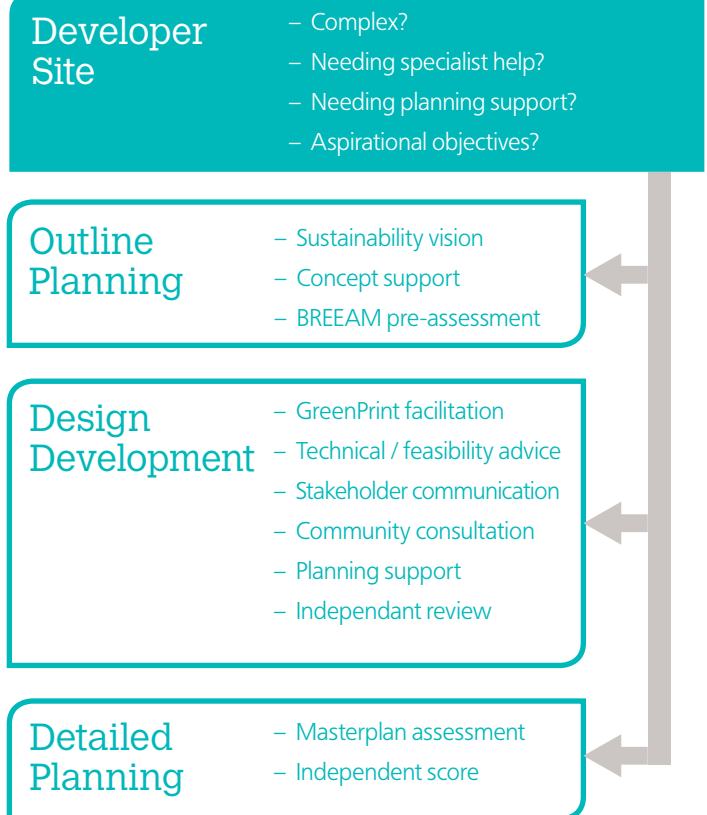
Developer Site

– Complex?
– Needing specialist help?
– Needing planning support?
– Aspirational objectives?

Outline Planning

– Sustainability vision
– Concept support
– BREEAM pre-assessment

Design Development

– GreenPrint facilitation
– Technical / feasibility advice
– Stakeholder communication
– Community consultation
– Planning support
– Independant review

Detailed Planning

– Masterplan assessment
– Independent score